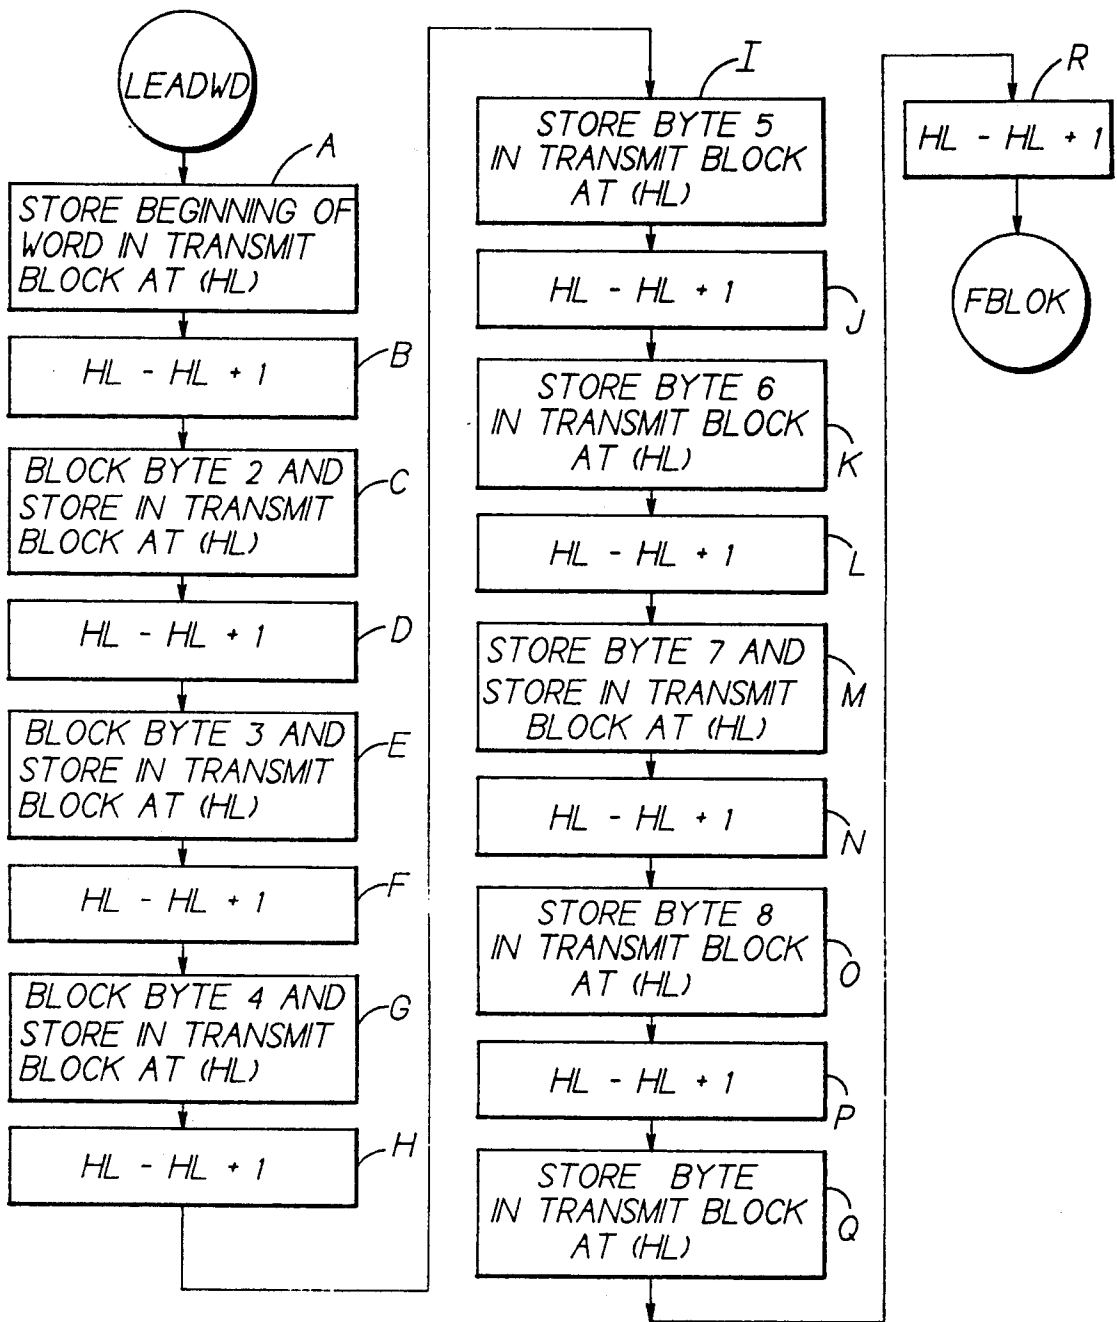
LEADWD

A

STORE BEGINNING OF WORD IN TRANSMIT BLOCK AT (HL)

HL - HL + 1

B

BLOCK BYTE 2 AND STORE IN TRANSMIT BLOCK AT (HL)

C

HL - HL + 1

D

BLOCK BYTE 3 AND STORE IN TRANSMIT BLOCK AT (HL)

E

HL - HL + 1

F

BLOCK BYTE 4 AND STORE IN TRANSMIT BLOCK AT (HL)

G

HL - HL + 1

H

I

STORE BYTE 5 IN TRANSMIT BLOCK AT (HL)

HL - HL + 1

J

STORE BYTE 6 IN TRANSMIT BLOCK AT (HL)

K

HL - HL + 1

L

STORE BYTE 7 AND STORE IN TRANSMIT BLOCK AT (HL)

M

HL - HL + 1

N

STORE BYTE 8 IN TRANSMIT BLOCK AT (HL)

O

HL - HL + 1

P

STORE BYTE IN TRANSMIT BLOCK AT (HL)

Q

R

HL - HL + 1

FBLOK